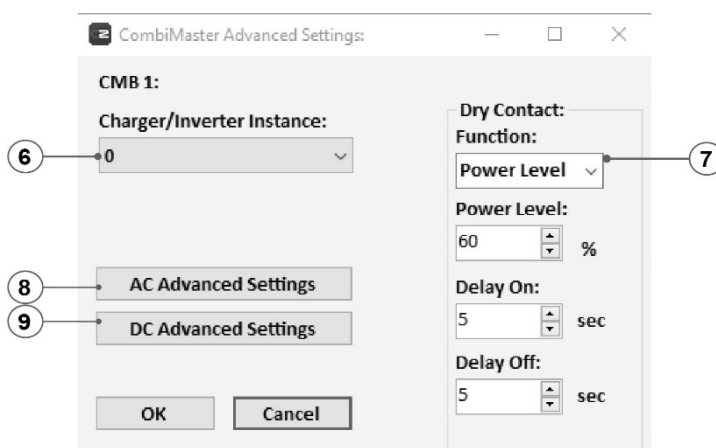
CombiMaster Advanced Settings:

CMB 1:

Charger/Inverter Instance:

6

0

8

AC Advanced Settings

9

DC Advanced Settings

OK

Cancel

Dry Contact:

Function:

Power Level

7

Power Level:

60

%

Delay On:

5

sec

Delay Off:

5

sec